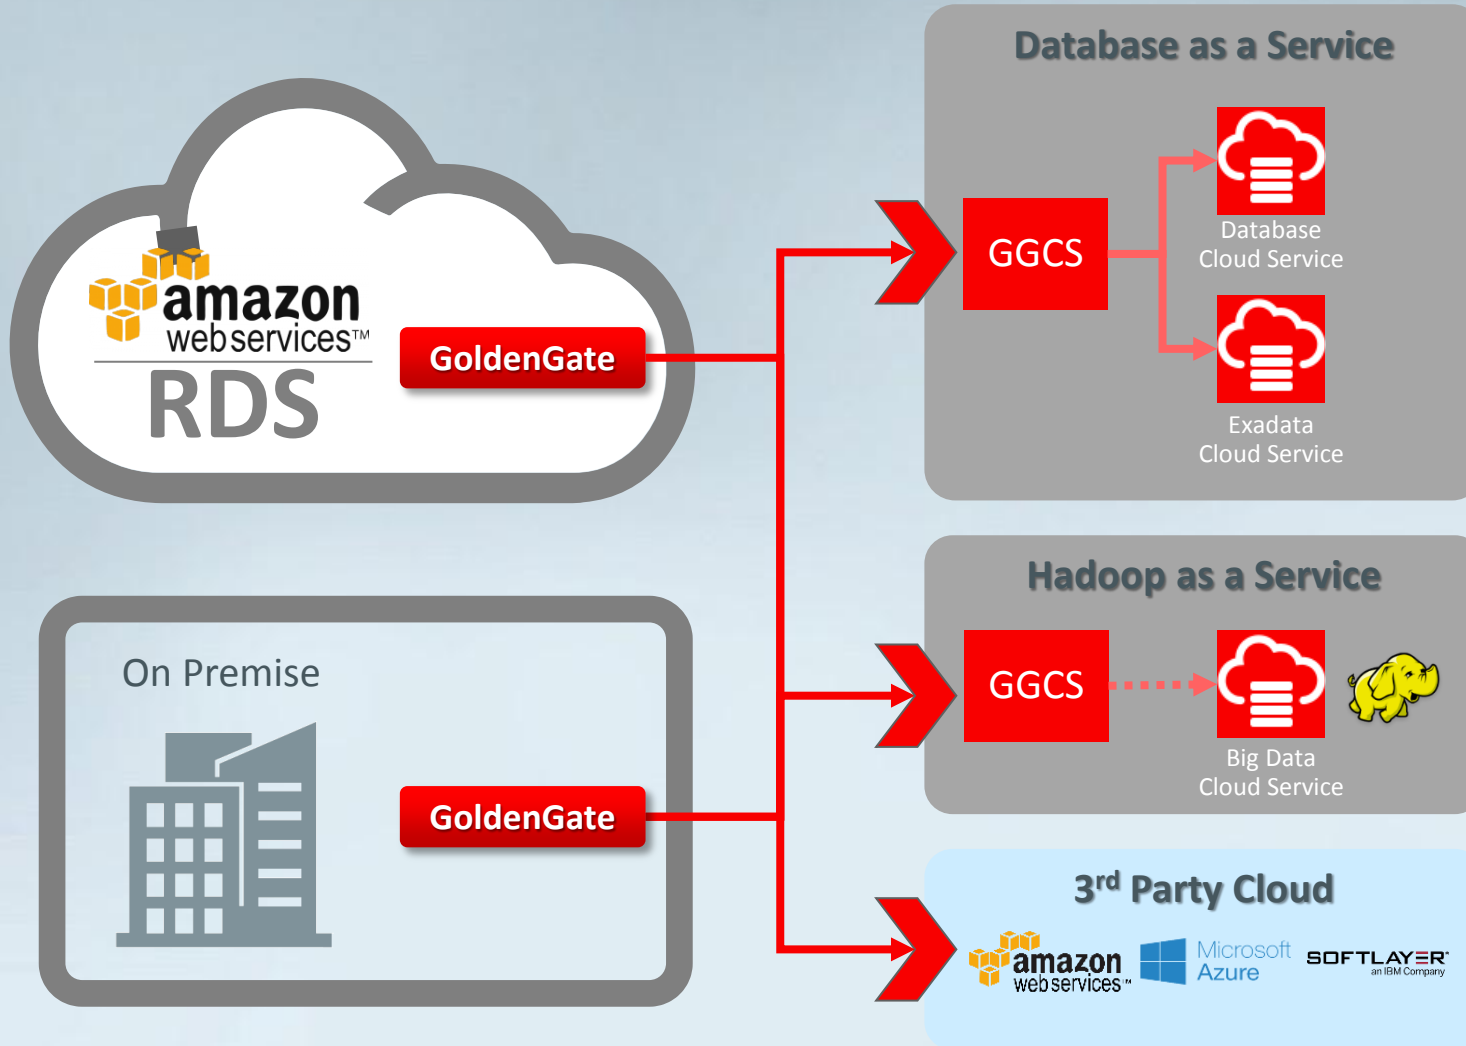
amazon webservices™

RDS

GoldenGate

On Premise

GoldenGate

Database as a Service

GGCS

Database Cloud Service

Exadata Cloud Service

Hadoop as a Service

GGCS

Big Data Cloud Service

3$^{rd}$ Party Cloud

amazon webservices™

Microsoft Azure

SOFTLAYER® an IBM Company